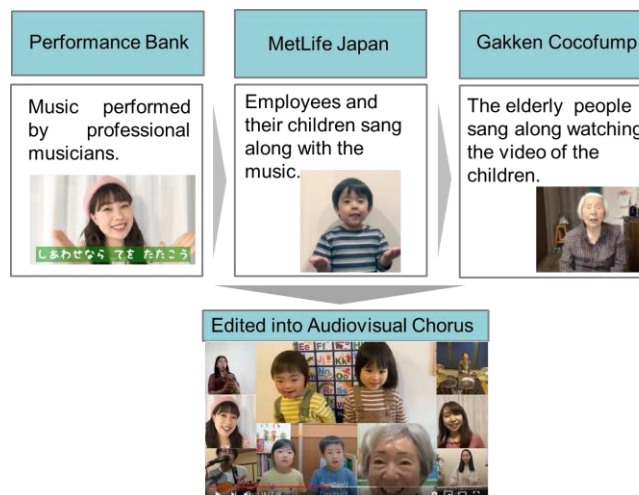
Performance Bank

Music performed by professional musicians.

しあわせなら てを たたこう

MetLife Japan

Employees and their children sang along with the music.

Gakken Cocofump

The elderly people sang along watching the video of the children.

Edited into Audiovisual Chorus